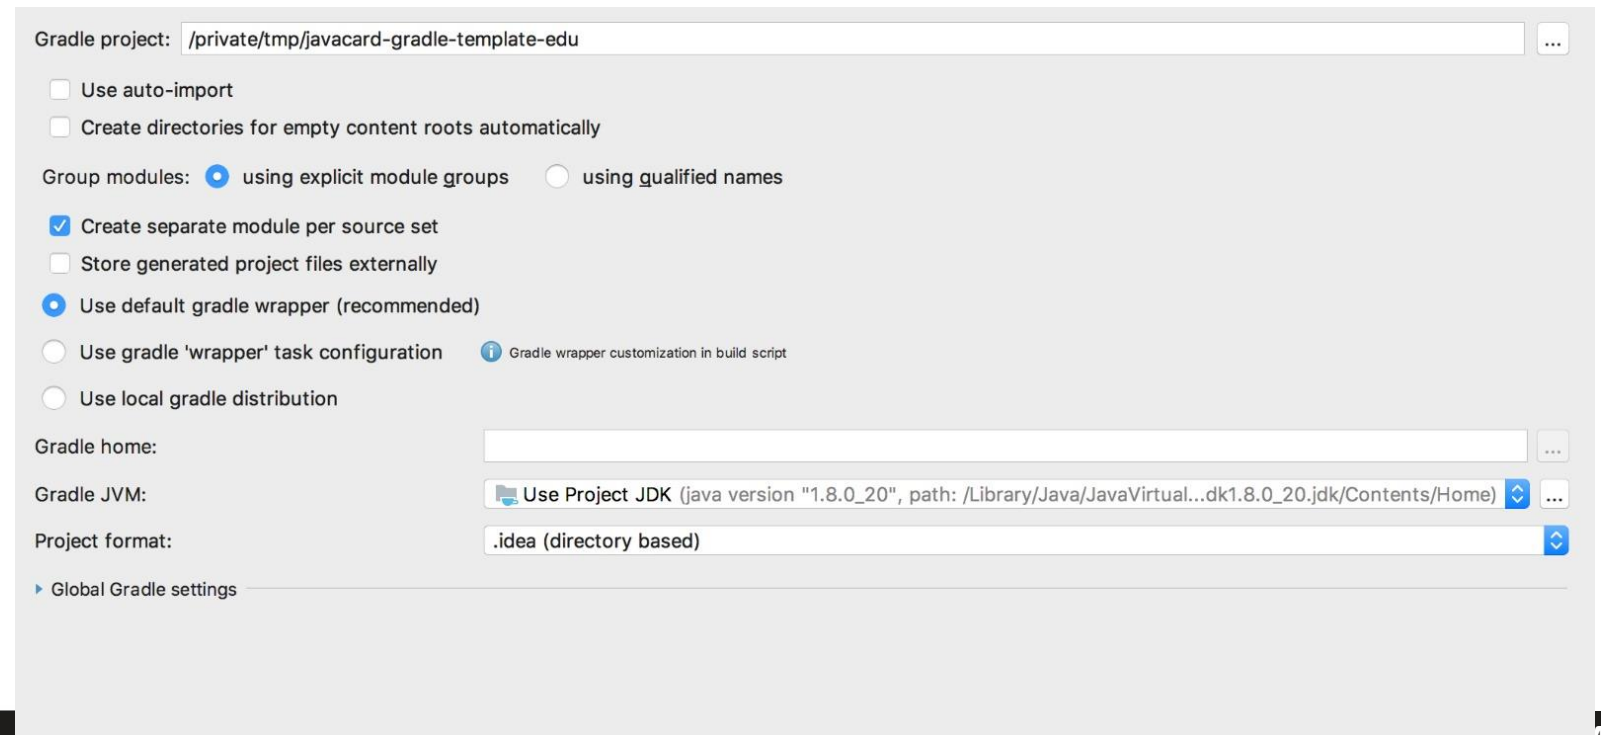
Gradle project: /private/tmp/javacard-gradle-template-edu ...

Use auto-import

Create directories for empty content roots automatically

Group modules: using explicit module groups using qualified names

Create separate module per source set

Store generated project files externally

Use default gradle wrapper (recommended)

Use gradle 'wrapper' task configuration Gradle wrapper customization in build script

Use local gradle distribution

Gradle home: ...

Gradle JVM: Use Project JDK (java version "1.8.0_20", path: /Library/Java/JavaVirtual...dk1.8.0_20.jdk/Contents/Home) ...

Project format: .idea (directory based)

Global Gradle settings